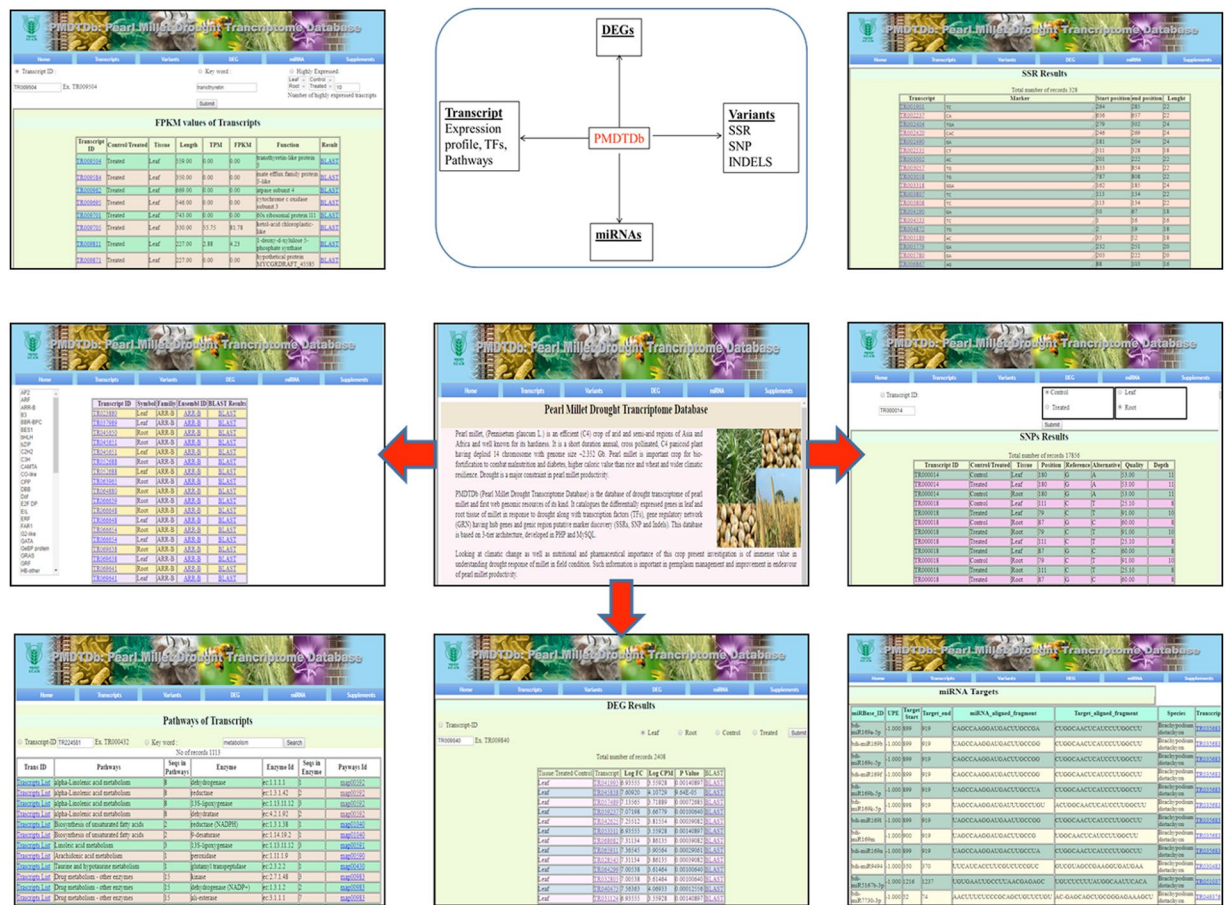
PMDTDb: Pearl Millet Drought Transcriptome Database

Home Transcripts Variants DEG miRNA Supplements

Transcript ID: TR009504 Ex. TR009504
Key word: transthyretin
Highly Expressed: Leaf Control Root Treated 10
Number of highly expressed transcripts
Submit

FPKM values of Transcripts

| Transcript ID | Control/Treated | Tissue | Length | TPM | FPKM | Function | Result |
|---|---|---|---|---|---|---|---|
| TR008504 | Treated | Leaf | 519.00 | 0.00 | 0.00 | transthyretin-like protein | BLAST |
| TR009184 | Treated | Leaf | 550.00 | 0.00 | 0.00 | mate efflux family protein 5-like | BLAST |
| TR000962 | Treated | Leaf | 869.00 | 0.00 | 0.00 | atpase subunit 4 | BLAST |
| TR009697 | Treated | Leaf | 546.00 | 0.00 | 0.00 | cytochrome c oxidase subunit 3 | BLAST |
| TR008701 | Treated | Leaf | 743.00 | 0.00 | 0.00 | 60s ribosomal protein l11 | BLAST |
| TR008703 | Treated | Leaf | 530.00 | 35.75 | 81.78 | ketol-acid (chloroplastic-like | BLAST |
| TR009811 | Treated | Leaf | 227.00 | 2.88 | 4.25 | 1-deoxy-d-xylulose 5-phosphate synthase | BLAST |
| TR009871 | Treated | Leaf | 227.00 | 0.00 | 0.00 | hypothetical protein MYCGRDRAFT_45585 | BLAST |

DEGs

Transcript
Expression profile, TFs, Pathways

PMDTDb

Variants
SSR
SNP
INDELS

miRNAs

PMDTDb: Pearl Millet Drought Transcriptome Database

SSR Results

Total number of records 328

| Transcript | Marker | Start position | end position | Lenght |
|---|---|---|---|---|

PMDTDb: Pearl Millet Drought Transcriptome Database

Home Transcripts Variants DEG miRNA Supplements

AP2 ARF ARR-B B3 BBR-BPC BES1 bHLH bZIP C2H2 C3H CAMTA CO-like CPP DBB Dof E2F DP EIL ERF FAR1 G2-like GATA GeBP protein GRAS GRF HB-other

| Transcript ID | Symbol | Family | Ensembl ID | BLAST Results |
|---|---|---|---|---|

PMDTDb: Pearl Millet Drought Transcriptome Database

Home Transcripts Variants DEG miRNA Supplements

Pearl Millet Drought Trancriptome Database

Pearl millet, (Pennisetum glaucum L.) is an efficient C4 crop of arid and semi-arid regions of Asia and Africa and well known for its hardiness. It is a short duration annual, cross pollinated, C4 panicoid plant having diploid 14 chromosome with genome size ~2.352 Gb. Pearl millet is important crop for bio-fortification to combat malnutrition and diabetes, higher calorie value than rice and wheat and wider climatic resilience. Drought is a major constraint in pearl millet productivity.

PMDTDb (Pearl Millet Drought Transcriptome Database) is the database of drought transcriptome of pearl millet and first web genomic resources of its kind. It catalogues the differentially expressed genes in leaf and root tissue of millet in response to drought along with transcription factors (TFs), gene regulatory network (GRN) having hub genes and genic region putative marker discovery (SSRs, SNP and Indels). This database is based on 3-tier architecture, developed in PHP and MySQL.

Looking at climatic change as well as nutritional and pharmaceutical importance of this crop present investigation is of immense value in understanding drought response of millet in field condition. Such information is important in germplasm management and improvement in endeavour of pearl millet productivity.

PMDTDb: Pearl Millet Drought Transcriptome Database

Home Transcripts Variants DEG miRNA Supplements

Transcript ID: TR000014
Control Treated Leaf Root
Submit

SNPs Results

Total number of records 17856

| Transcript ID | Control/Treated | Tissue | Position | Reference | Alternative | Quality | Depth |
|---|---|---|---|---|---|---|---|
| TR000014 | Control | Leaf | 380 | G | A | 53.00 | 10 |
| TR000014 | Treated | Leaf | 380 | G | A | 53.00 | 11 |
| TR000014 | Control | Root | 380 | G | A | 53.00 | 11 |
| TR000018 | Control | Leaf | 111 | C | T | 25.10 | 6 |
| TR000018 | Treated | Leaf | 79 | C | T | 91.00 | 10 |
| TR000018 | Control | Root | 87 | G | C | 60.00 | 6 |
| TR000018 | Control | Root | 79 | C | T | 91.00 | 10 |
| TR000018 | Treated | Leaf | 111 | C | T | 25.10 | 6 |
| TR000018 | Treated | Leaf | 87 | G | C | 60.00 | 6 |
| TR000018 | Control | Root | 79 | C | T | 91.00 | 10 |
| TR000018 | Treated | Root | 111 | C | T | 25.10 | 6 |
| TR000018 | Treated | Root | 87 | G | C | 60.00 | 6 |

PMDTDb: Pearl Millet Drought Transcriptome Database

Home Transcripts Variants DEG miRNA Supplements

Pathways of Transcripts

Transcript-ID TR204581 Ex. TR000432 Key word: metabolism Search
No of records 1113

| Trans ID | Pathways | Seqs in Pathways | Enzyme | Enzyme Id | Seqs in Enzyme | Payways Id |
|---|---|---|---|---|---|---|
| Transcripts List | alpha-Linolenic acid metabolism | 8 | dehydrogenase | ec:1.1.1.1 | | map00592 |
| Transcripts List | alpha-Linolenic acid metabolism | 8 | reductase | ec:1.3.1.42 | 2 | map00592 |
| Transcripts List | alpha-Linolenic acid metabolism | 8 | 13S-lipoxygenase | ec:1.13.11.12 | 3 | map00592 |
| Transcripts List | alpha-Linolenic acid metabolism | 8 | dehydratase | ec:4.2.1.92 | 2 | map00592 |
| Transcripts List | Biosynthesis of unsaturated fatty acids | 2 | reductase (NADPH) | ec:1.3.1.38 | 1 | map01040 |
| Transcripts List | Biosynthesis of unsaturated fatty acids | 2 | 9-desaturase | ec:1.14.19.2 | 1 | map01040 |
| Transcripts List | Linoleic acid metabolism | 3 | 13S-lipoxygenase | ec:1.13.11.12 | 3 | map00591 |
| Transcripts List | Arachidonic acid metabolism | 3 | peroxidase | ec:1.11.1.9 | 3 | map00590 |
| Transcripts List | Taurine and hypotaurine metabolism | 1 | glutamyl transpeptidase | ec:2.3.2.2 | 1 | map00430 |
| Transcripts List | Drug metabolism - other enzymes | 15 | kinase | ec:2.7.1.48 | 3 | map00983 |
| Transcripts List | Drug metabolism - other enzymes | 15 | dehydrogenase (NADP+) | ec:1.3.1.2 | 2 | map00983 |
| Transcripts List | Drug metabolism - other enzymes | 15 | ali-esterase | ec:3.1.1.1 | 7 | map00983 |

PMDTDb: Pearl Millet Drought Transcriptome Database

Home Transcripts Variants DEG miRNA Supplements

DEG Results

Transcript-ID TR000640 Ex. TR000640
Leaf Root Control Treated Submit

Total number of records 2408

| Tissue/Treated/Control | Transcript | Log FC | Log CPM | P Value | BLAST |
|---|---|---|---|---|---|

PMDTDb: Pearl Millet Drought Transcriptome Database

Home Transcripts Variants DEG miRNA Supplements

miRNA Targets

| miRBase_ID | UPE | Target Start | Target_end | miRNA_aligned_fragment | Target_aligned_fragment | Species | Transcript |
|---|---|---|---|---|---|---|---|
| bdi-miR169a | -1.000 | 899 | 919 | CAGCCAAGGAUGACUUGCCGA | CUGGCAACUCAUCCUUGGCUU | Brachypodium distachyon | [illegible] |
| bdi-miR169b | -1.000 | 899 | 919 | CAGCCAAGGAUGACUUGCCGG | CUGGCAACUCAUCCUUGGCUU | Brachypodium distachyon | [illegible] |
| bdi-miR169c-5p | -1.000 | 899 | 919 | CAGCCAAGGAUGACUUGCCGG | CUGGCAACUCAUCCUUGGCUU | Brachypodium distachyon | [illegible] |
| bdi-miR169f | -1.000 | 899 | 919 | CAGCCAAGGAUGACUUGCCGG | CUGGCAACUCAUCCUUGGCUU | Brachypodium distachyon | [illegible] |
| bdi-miR169h-5p | -1.000 | 899 | 919 | CAGCCAAGGAUGACUUGCCUA | CUGGCAACUCAUCCUUGGCUU | Brachypodium distachyon | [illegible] |
| bdi-miR169k-5p | -1.000 | 898 | 919 | CAGCCAAGGAUGAUUUGCCUGU | ACUGGCAACUCAUCCUUGGCUU | Brachypodium distachyon | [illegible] |
| bdi-miR169l | -1.000 | 899 | 919 | CAGCCAAGGAUGACUUGCCGG | CUGGCAACUCAUCCUUGGCUU | Brachypodium distachyon | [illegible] |
| bdi-miR169m | -1.000 | 900 | 919 | CAGCCAAGGAUGACUUGCCG | CGGCAACUCAUCCUUGGCUU | Brachypodium distachyon | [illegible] |
| bdi-miR169n | -1.000 | 899 | 919 | CAGCCAAGGAUGACUUGCCUA | CUGGCAACUCAUCCUUGGCUU | Brachypodium distachyon | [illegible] |
| bdi-miR9494 | -1.000 | 350 | 370 | UUCAUCACCUUGUCUCCCUC | GUGCUAGCGGAAGGUGAUGAA | Brachypodium distachyon | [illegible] |
| bdi-miR5167b-3p | -1.000 | 1216 | 1237 | UUUGAAUUGCCUUAACGAGAGC | UGUCUCUUUAUGGCAAUUCACA | Brachypodium distachyon | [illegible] |
| bdi-miR7730-3p | -1.000 | 52 | 74 | AACUUUCUCCCGCAGCUGUCCUU | AC-GAGCAGCUGCGGGAGAAAGCU | Brachypodium distachyon | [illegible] |